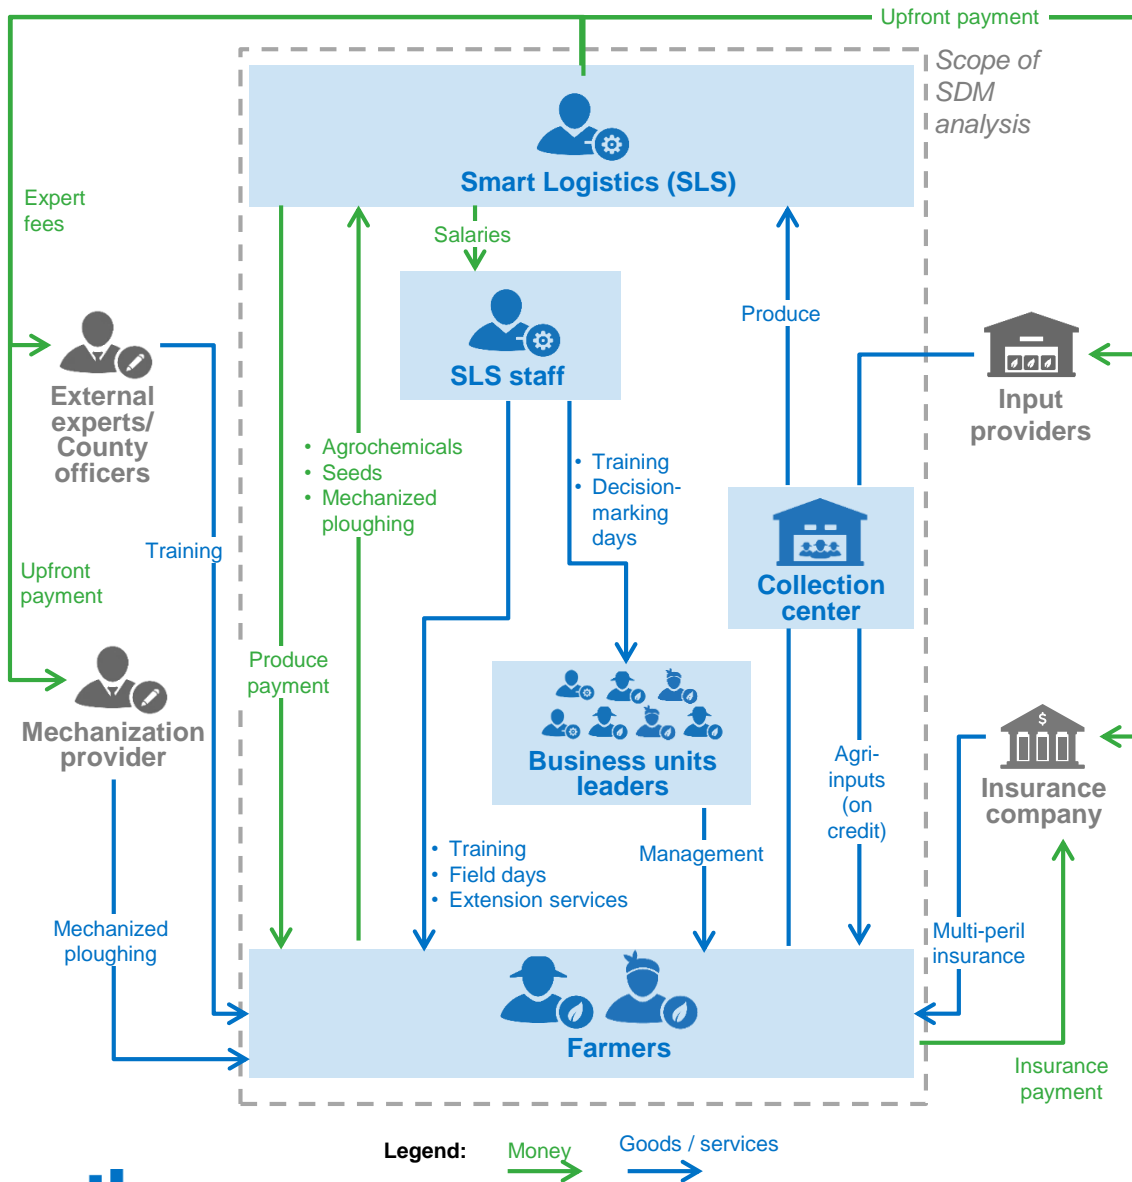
Upfront payment

Scope of SDM analysis

Smart Logistics (SLS)

Expert fees

Salaries

SLS staff

Produce

External experts/ County officers

Input providers

• Agrochemicals
• Seeds
• Mechanized ploughing

• Training
• Decision-marking days

Training

Upfront payment

Collection center

Produce payment

Mechanization provider

Business units leaders

Agri-inputs (on credit)

Insurance company

• Training
• Field days
• Extension services

Management

Mechanized ploughing

Multi-peril insurance

Farmers

Insurance payment

Legend: Money Goods / services